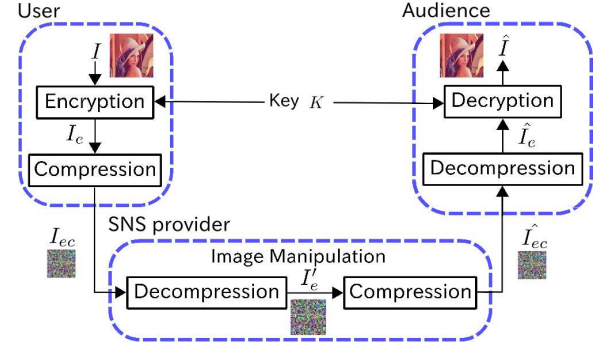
User

$I$

Encryption

$I_e$

Compression

Key $K$

Audience

$\hat{I}$

Decryption

$\hat{I}_e$

Decompression

SNS provider

$I_{ec}$

Image Manipulation

Decompression

$I'_e$

Compression

$\hat{I_{ec}}$